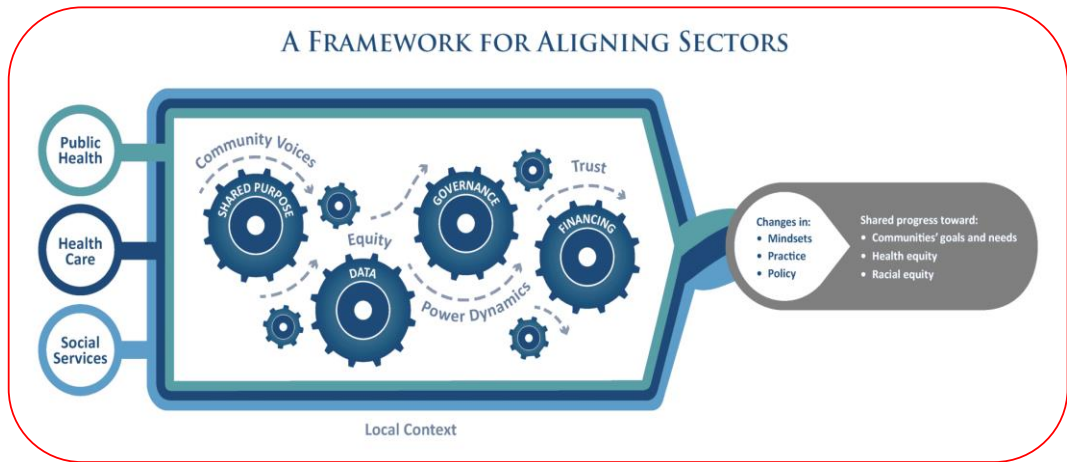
A FRAMEWORK FOR ALIGNING SECTORS

Public Health

Health Care

Social Services

Community Voices

SHARED PURPOSE

Equity

DATA

GOVERNANCE

Trust

FINANCING

Power Dynamics

Changes in:
• Mindsets
• Practice
• Policy

Shared progress toward:
• Communities' goals and needs
• Health equity
• Racial equity

Local Context